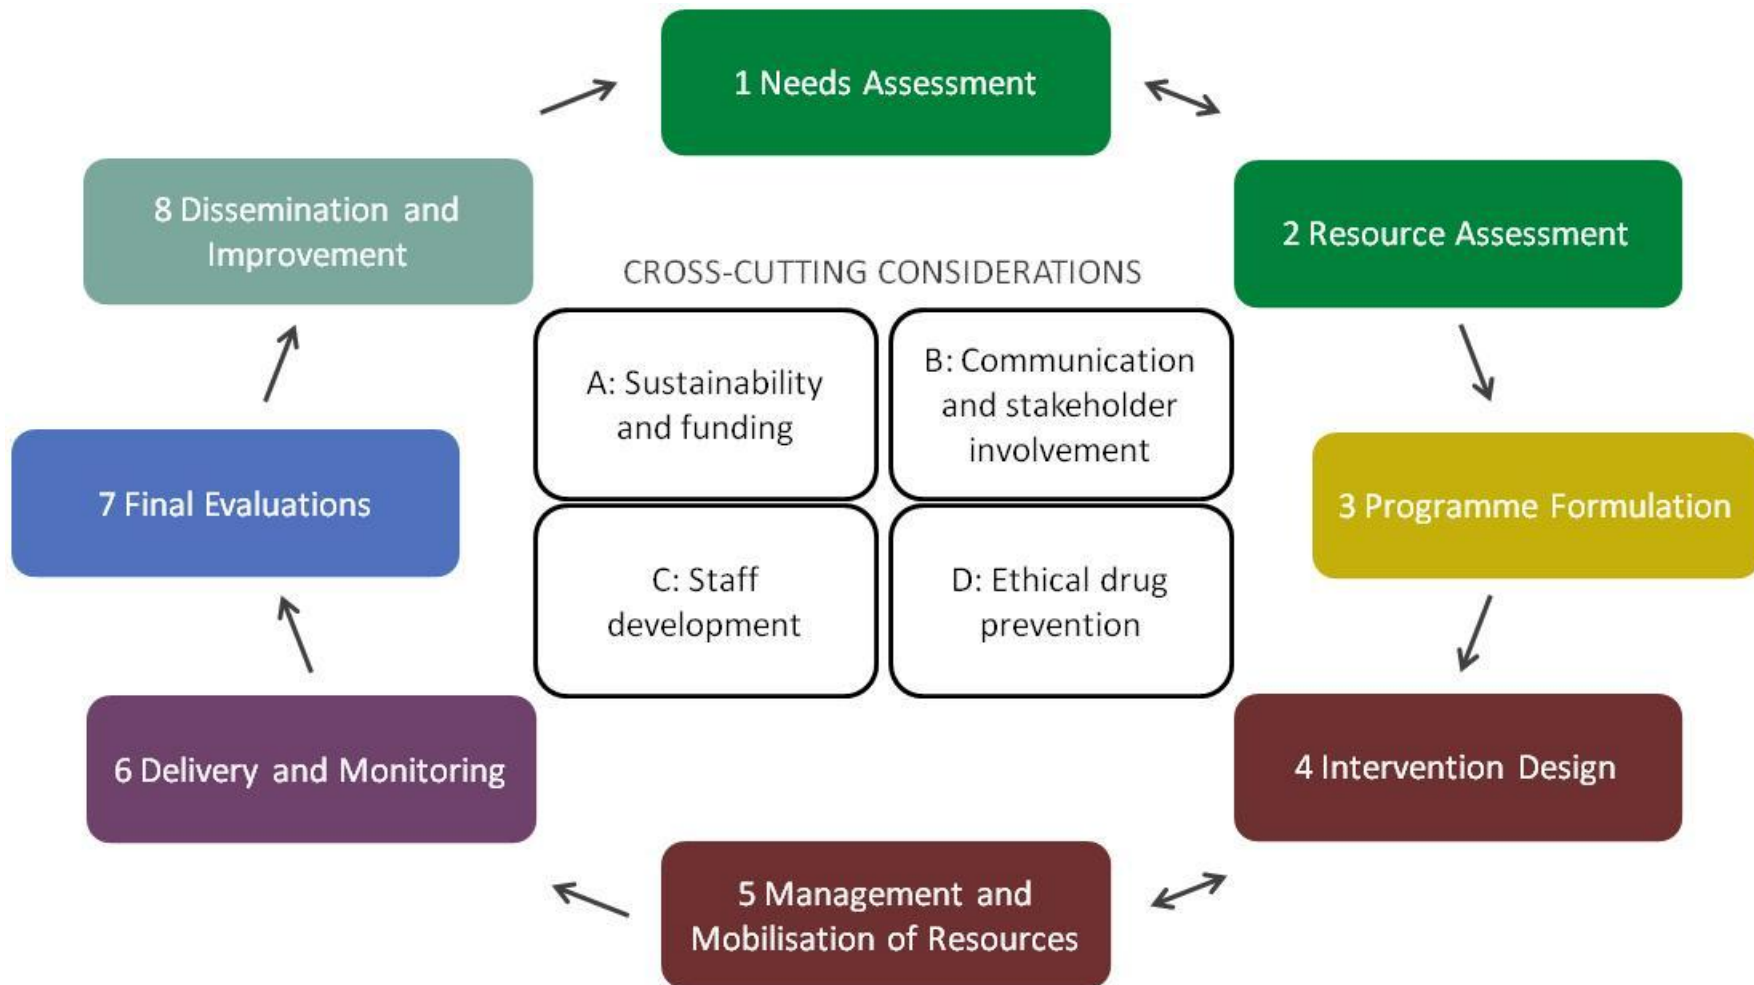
1 Needs Assessment

2 Resource Assessment

3 Programme Formulation

4 Intervention Design

5 Management and Mobilisation of Resources

6 Delivery and Monitoring

7 Final Evaluations

8 Dissemination and Improvement

CROSS-CUTTING CONSIDERATIONS

A: Sustainability and funding

B: Communication and stakeholder involvement

C: Staff development

D: Ethical drug prevention